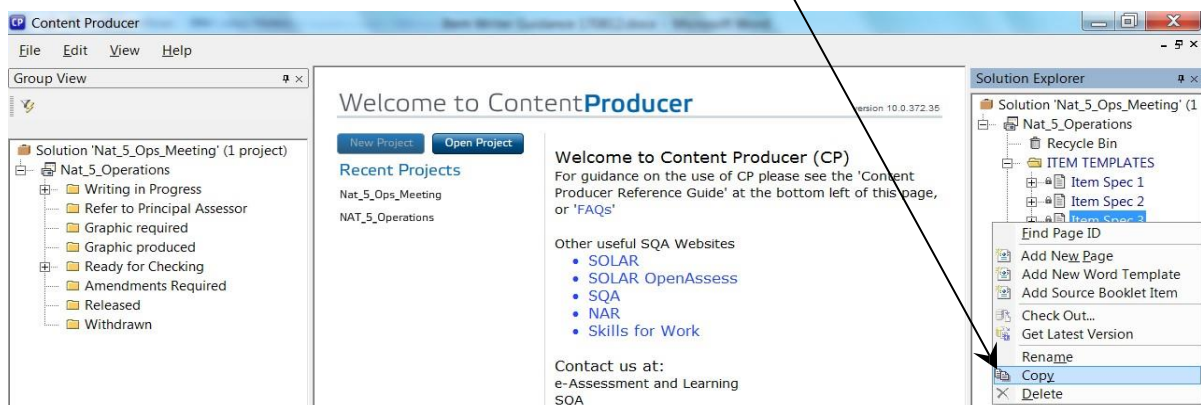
Content Producer

File Edit View Help

Group View

Solution 'Nat_5_Ops_Meeting' (1 project)
Nat_5_Operations
Writing in Progress
Refer to Principal Assessor
Graphic required
Graphic produced
Ready for Checking
Amendments Required
Released
Withdrawn

Welcome to ContentProducer

Version 10.0.372.35

New Project Open Project

Recent Projects
Nat_5_Ops_Meeting
NAT_5_Operations

Welcome to Content Producer (CP)
For guidance on the use of CP please see the 'Content Producer Reference Guide' at the bottom left of this page, or 'FAQs'

Other useful SQA Websites
• SOLAR
• SOLAR OpenAssess
• SQA
• NAR
• Skills for Work

Contact us at:
e-Assessment and Learning
SQA

Solution Explorer

Solution 'Nat_5_Ops_Meeting' (1
Nat_5_Operations
Recycle Bin
ITEM TEMPLATES
Item Spec 1
Item Spec 2
Item Spec 3

Find Page ID
Add New Page
Add New Word Template
Add Source Booklet Item
Check Out...
Get Latest Version
Rename
Copy
Delete